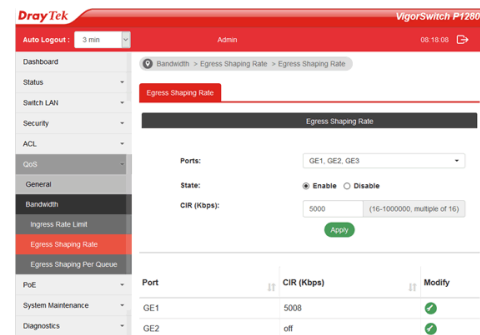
DrayTek

VigorSwitch P1280

Auto Logout : 3 min

Admin

08:18:08

Dashboard

Status

Switch LAN

Security

ACL

QoS

General

Bandwidth

Ingress Rate Limit

Egress Shaping Rate

Egress Shaping Per Queue

PoE

System Maintenance

Diagnostics

Bandwidth > Egress Shaping Rate > Egress Shaping Rate

Egress Shaping Rate

Egress Shaping Rate

Ports: GE1, GE2, GE3

State: Enable Disable

CIR (Kbps): 5000 (16-1000000; multiple of 16)

Apply

| Port | CIR (Kbps) | Modify |
|---|---|---|
| GE1 | 5008 | |
| GE2 | off | |